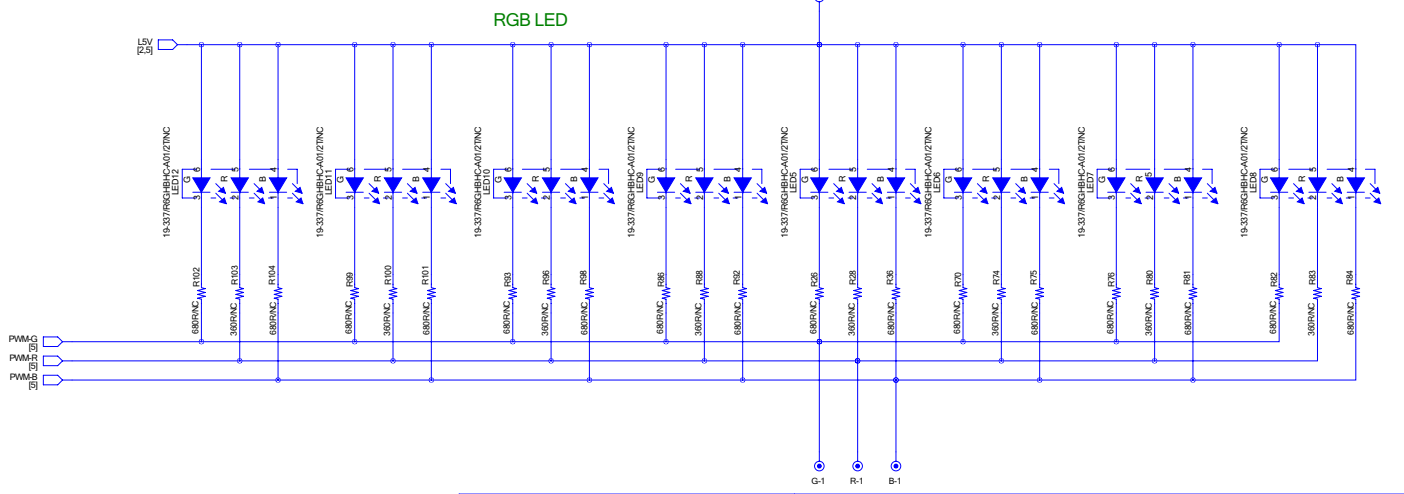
RGB LED

L5V
[2,5]

19-337/R6GHBHC-A01/2T/NC
LED12
G 6 3
R 5 2
B 4 1

19-337/R6GHBHC-A01/2T/NC
LED11
G 6 3
R 5 2
B 4 1

19-337/R6GHBHC-A01/2T/NC
LED10
G 6 3
R 5 2
B 4 1

19-337/R6GHBHC-A01/2T/NC
LED9
G 6 3
R 5 2
B 4 1

19-337/R6GHBHC-A01/2T/NC
LED5
G 6 3
R 5 2
B 4 1

19-337/R6GHBHC-A01/2T/NC
LED6
G 6 3
R 5 2
B 4 1

19-337/R6GHBHC-A01/2T/NC
LED7
G 6 3
R 5 2
B 4 1

19-337/R6GHBHC-A01/2T/NC
LED8
G 6 3
R 5 2
B 4 1

R102 680R/NC
R103 360R/NC
R104 680R/NC
R99 680R/NC
R100 360R/NC
R101 680R/NC
R93 680R/NC
R96 360R/NC
R98 680R/NC
R86 680R/NC
R88 360R/NC
R92 680R/NC
R26 680R/NC
R28 360R/NC
R36 680R/NC
R70 680R/NC
R74 360R/NC
R75 680R/NC
R76 680R/NC
R80 360R/NC
R81 680R/NC
R82 680R/NC
R83 360R/NC
R84 680R/NC

PWM-G
[5]
PWM-R
[5]
PWM-B
[5]

G-1
R-1
B-1